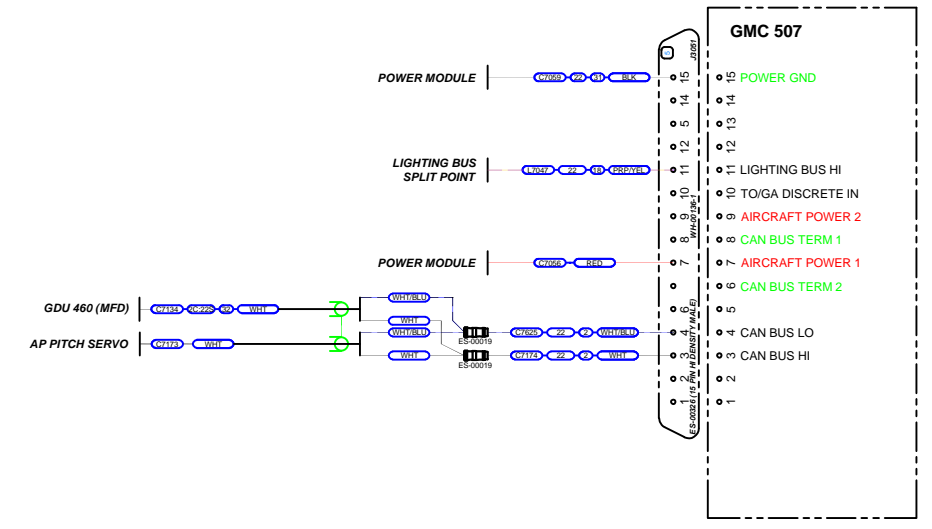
GMC 507

J3051

POWER MODULE
C7059 22 31 BLK
15 15 POWER GND
14 14
13 13
12 12

LIGHTING BUS SPLIT POINT
L7047 22 18 PRP/YEL
11 11 LIGHTING BUS HI
10 10 TO/GA DISCRETE IN
9 9 AIRCRAFT POWER 2
8 8 CAN BUS TERM 1

WH-00136-1

POWER MODULE
C7056 RED
7 7 AIRCRAFT POWER 1
6 6 CAN BUS TERM 2
5 5

GDU 460 (MFD)
C7134 C-228 32 WHT

AP PITCH SERVO
C7173 WHT

WHT/BLU
WHT
WHT/BLU
WHT
ES-00019
ES-00019
C7625 22 2 WHT/BLU
4 4 CAN BUS LO
C7174 22 2 WHT
3 3 CAN BUS HI
2 2
1 1

ES-00326 (15 PIN HI DENSITY MALE)